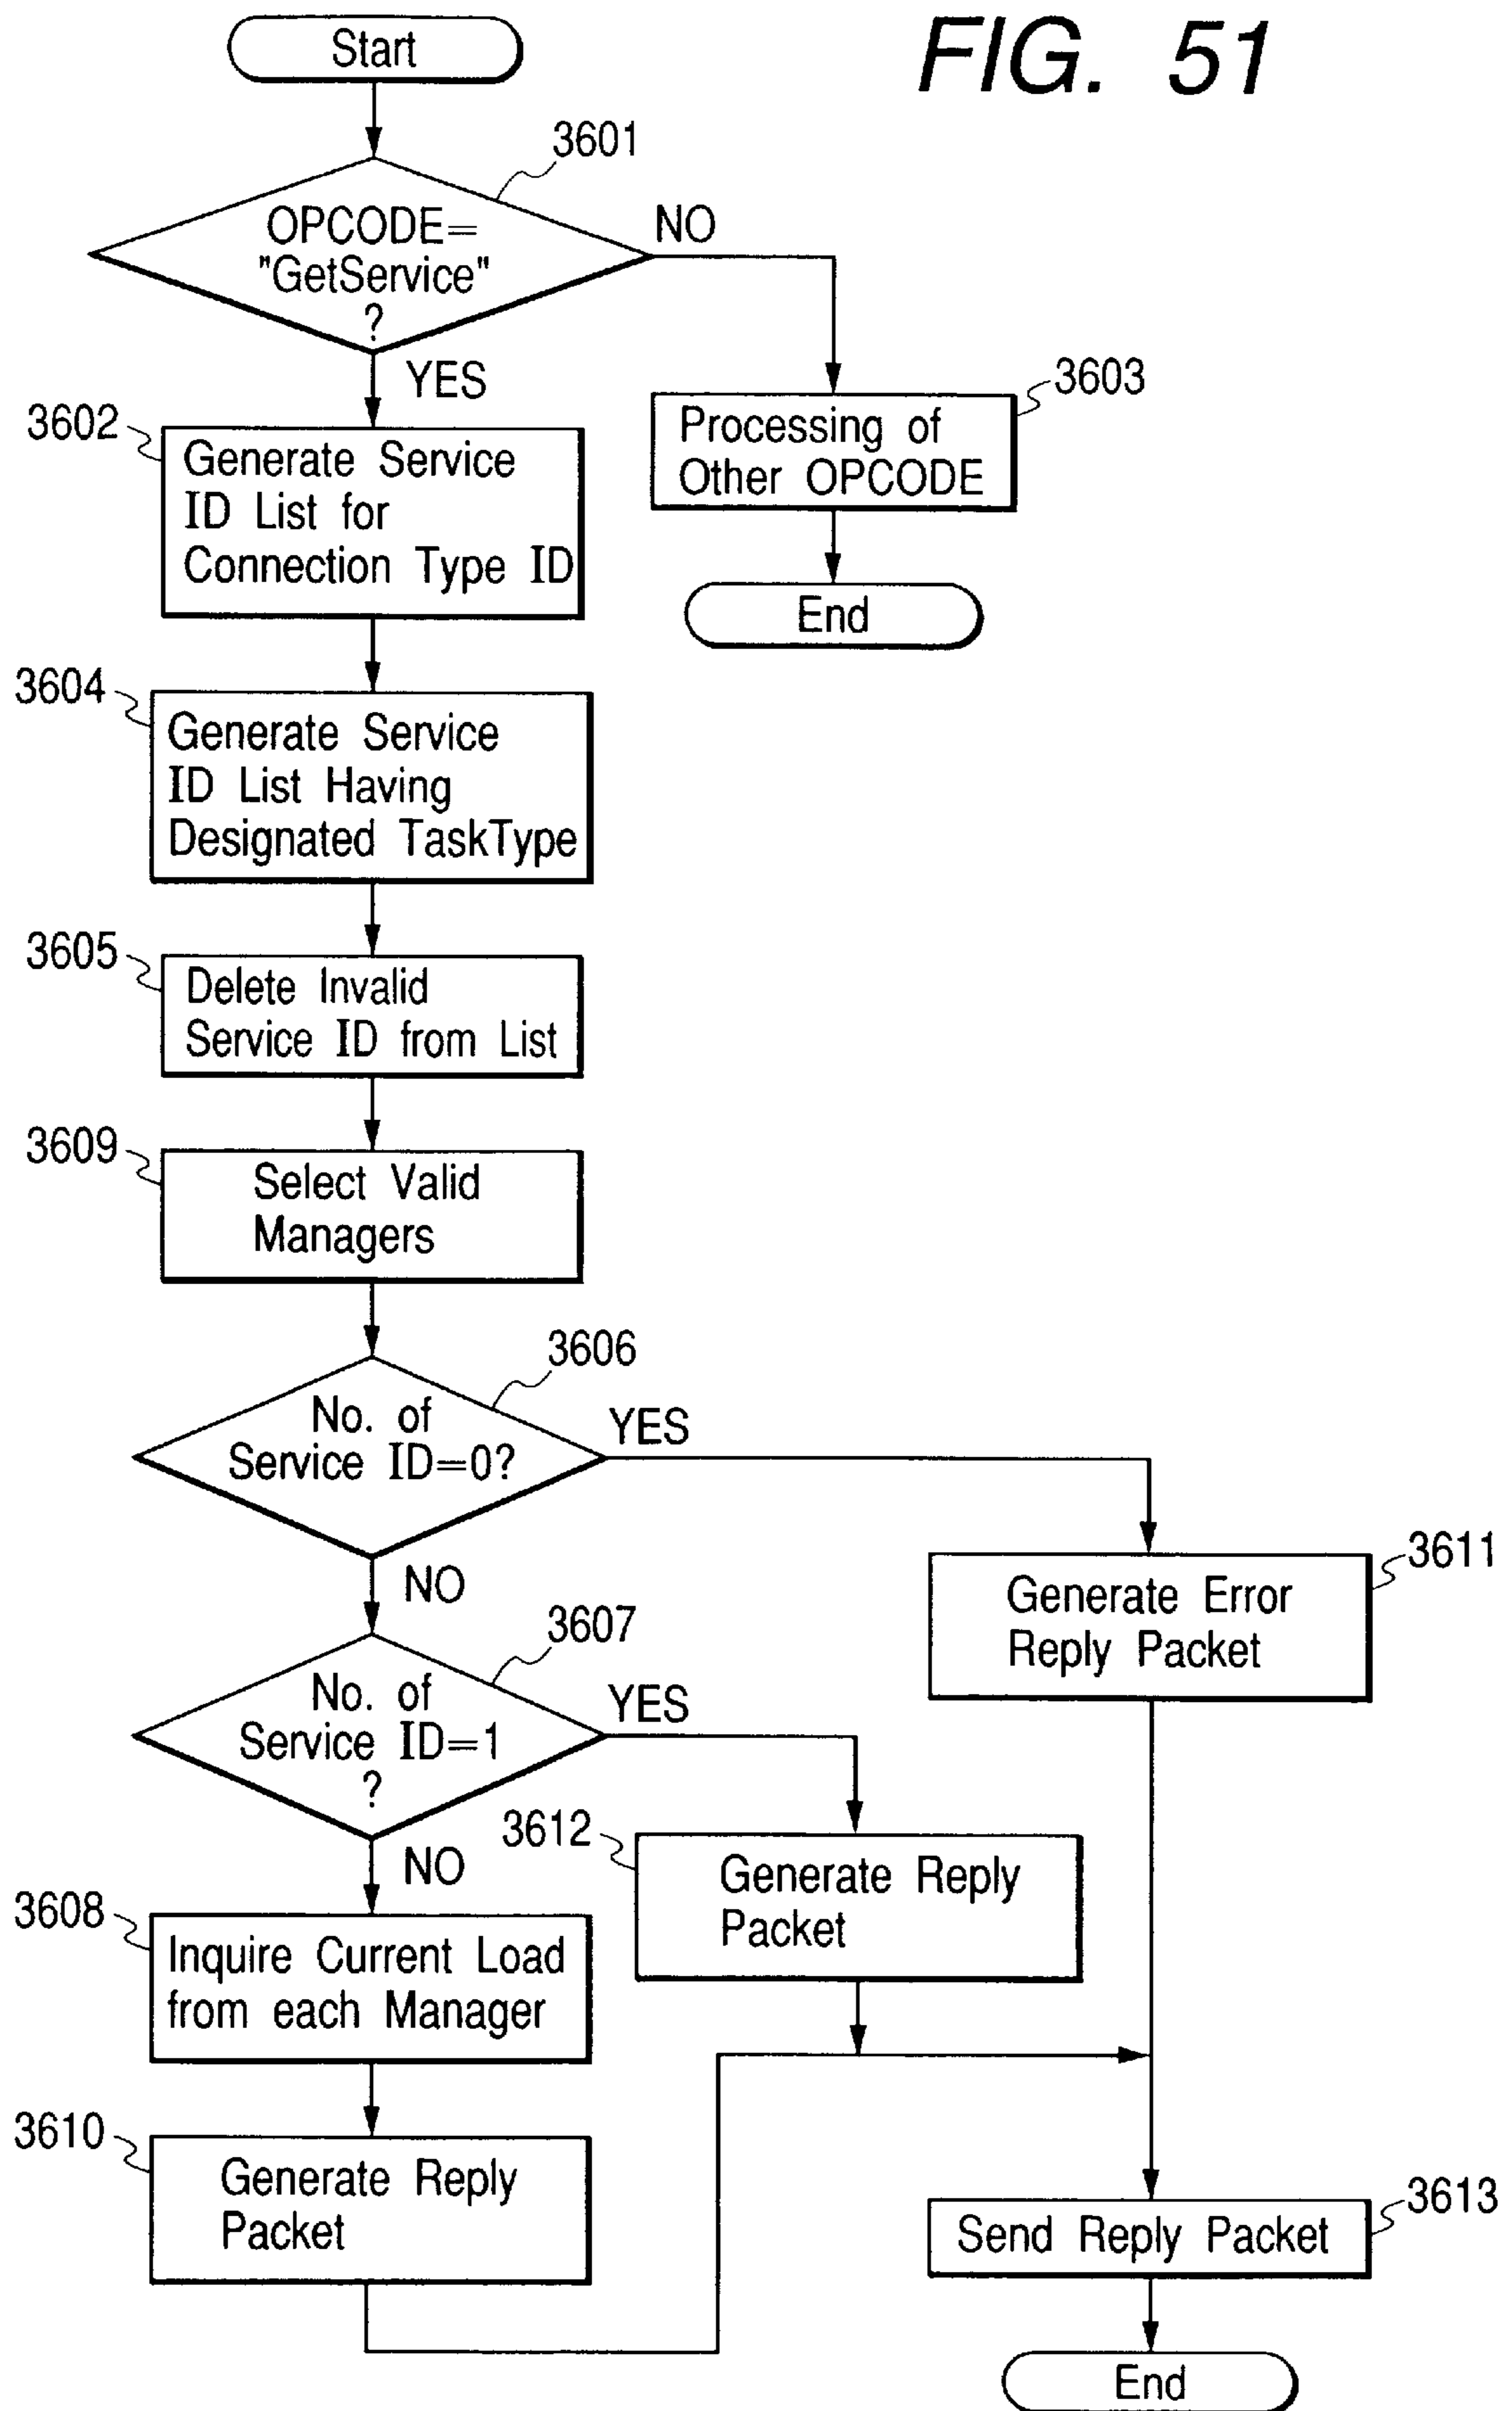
FIG. 51

Start

3601

OPCODE= "GetService" ?

NO

YES

3603

Processing of Other OPCODE

End

3602

Generate Service ID List for Connection Type ID

3604

Generate Service ID List Having Designated TaskType

3605

Delete Invalid Service ID from List

3609

Select Valid Managers

3606

No. of Service ID=0?

YES

3611

Generate Error Reply Packet

NO

3607

No. of Service ID=1 ?

YES

3612

Generate Reply Packet

NO

3608

Inquire Current Load from each Manager

3610

Generate Reply Packet

3613

Send Reply Packet

End